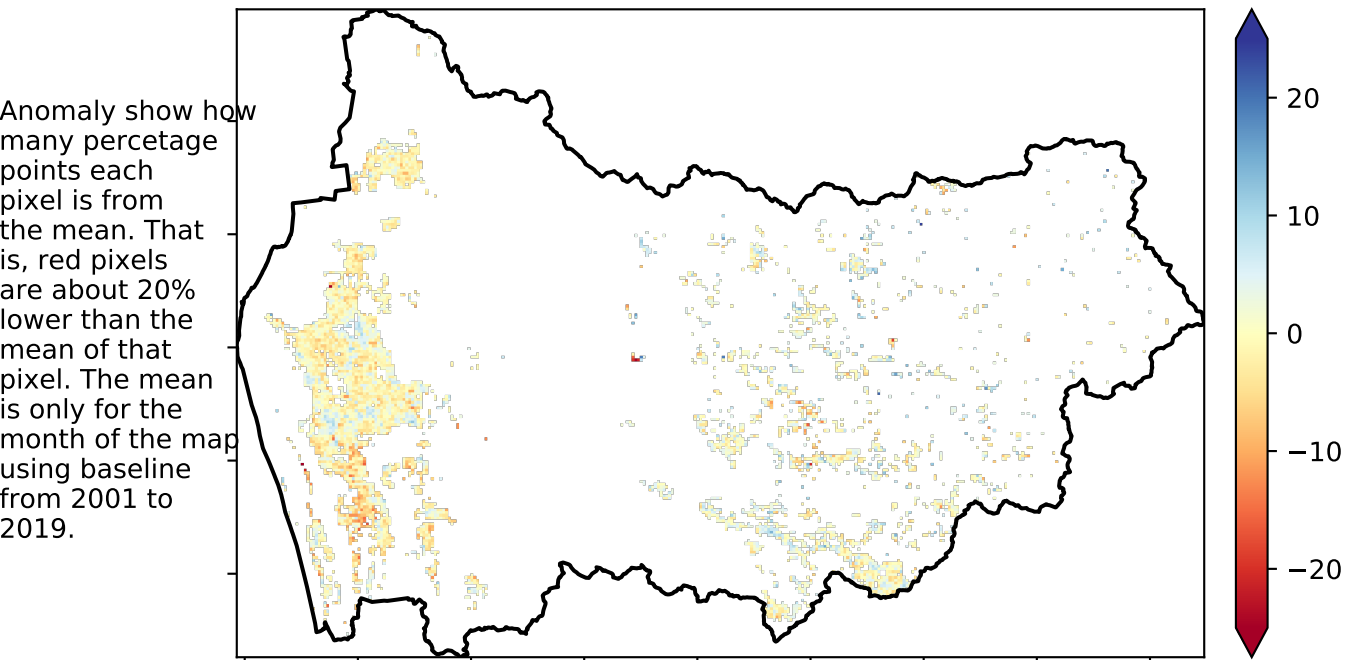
Anomaly show how many percetage points each pixel is from the mean. That is, red pixels are about 20% lower than the mean of that pixel. The mean is only for the month of the map using baseline from 2001 to 2019.

20
10
0
−10
−20